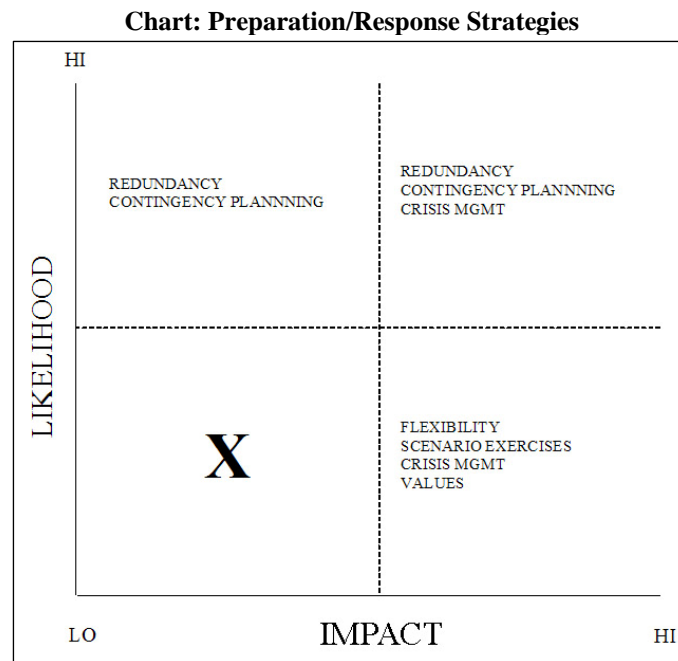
Chart: Preparation/Response Strategies

HI

LIKELIHOOD

REDUNDANCY
CONTINGENCY PLANNNING

REDUNDANCY
CONTINGENCY PLANNNING
CRISIS MGMT

X

FLEXIBILITY
SCENARIO EXERCISES
CRISIS MGMT
VALUES

LO

IMPACT

HI